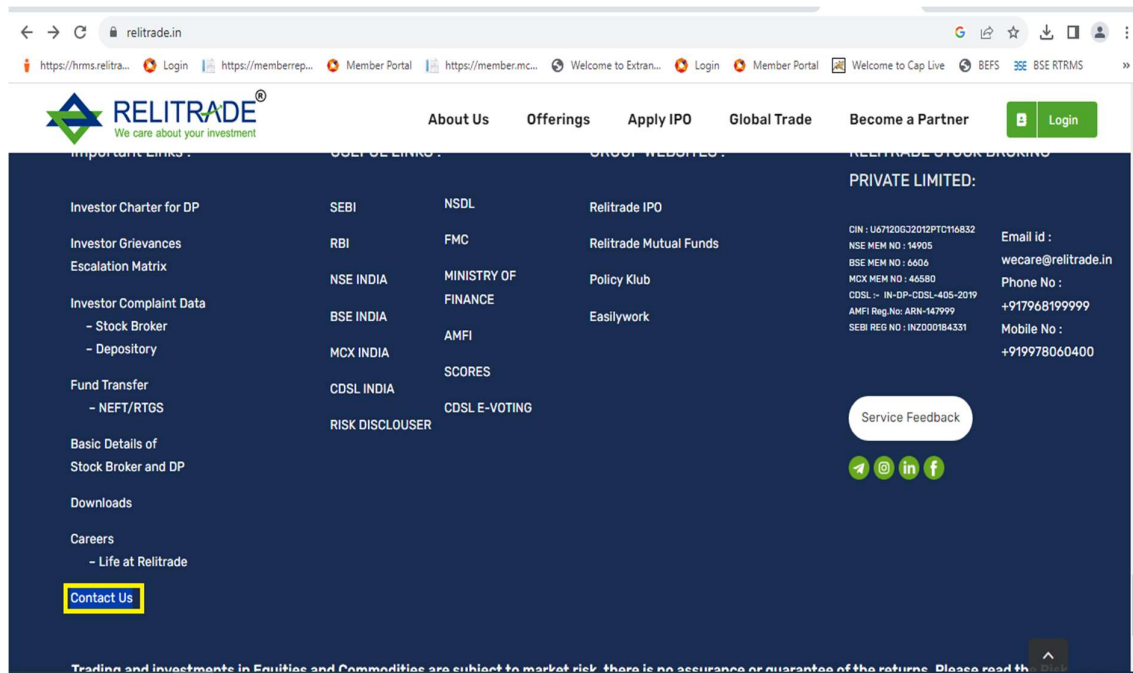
relitrade.in

https://hrms.relitra... Login https://memberrep... Member Portal https://member.mc... Welcome to Extran... Login Member Portal Welcome to Cap Live BEFS BSE RTRMS

RELITRADE®
We care about your investment

About Us Offerings Apply IPO Global Trade Become a Partner Login

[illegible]

Investor Charter for DP

Investor Grievances Escalation Matrix

Investor Complaint Data
– Stock Broker
– Depository

Fund Transfer
– NEFT/RTGS

Basic Details of Stock Broker and DP

Downloads

Careers
– Life at Relitrade

Contact Us

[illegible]

SEBI
RBI
NSE INDIA
BSE INDIA
MCX INDIA
CDSL INDIA
RISK DISCLOUSER

NSDL
FMC
MINISTRY OF FINANCE
AMFI
SCORES
CDSL E-VOTING

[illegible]

Relitrade IPO
Relitrade Mutual Funds
Policy Klub
Easilywork

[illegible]
PRIVATE LIMITED:

CIN : U67120GJ2012PTC116832
NSE MEM NO : 14905
BSE MEM NO : 6606
MCX MEM NO : 46580
CDSL :- IN-DP-CDSL-405-2019
AMFI Reg.No: ARN-147999
SEBI REG NO : INZ000184331

Email id :
wecare@relitrade.in
Phone No :
+917968199999
Mobile No :
+919978060400

Service Feedback

Trading and investments in Equities and Commodities are subject to market risk, there is no assurance or guarantee of the returns. Please read th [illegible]